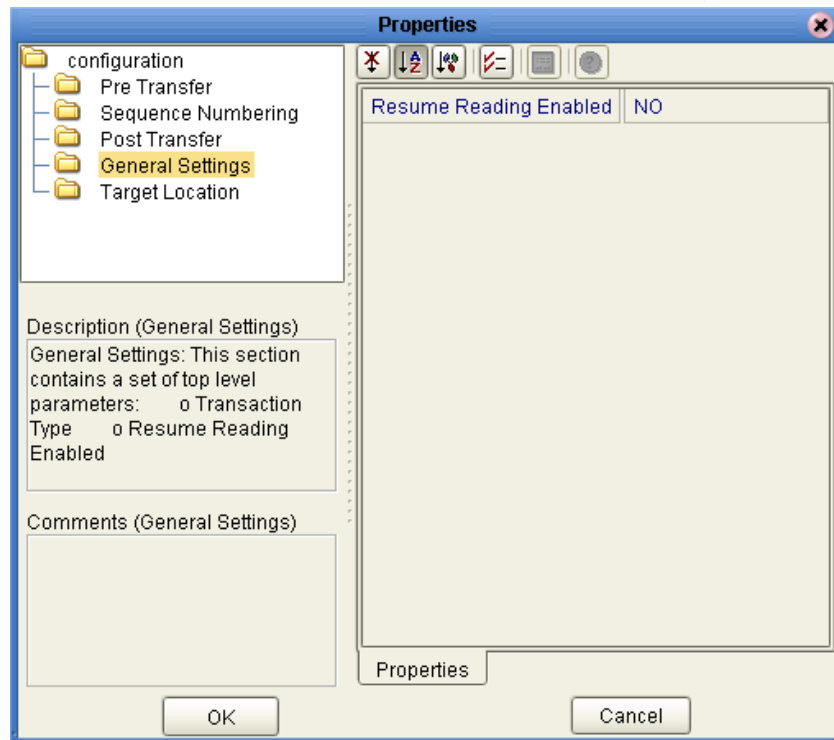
Properties

configuration
Pre Transfer
Sequence Numbering
Post Transfer
General Settings
Target Location

Description (General Settings)
General Settings: This section contains a set of top level parameters: o Transaction Type o Resume Reading Enabled

Comments (General Settings)

| Resume Reading Enabled | NO |
|---|---|

Properties

OK

Cancel